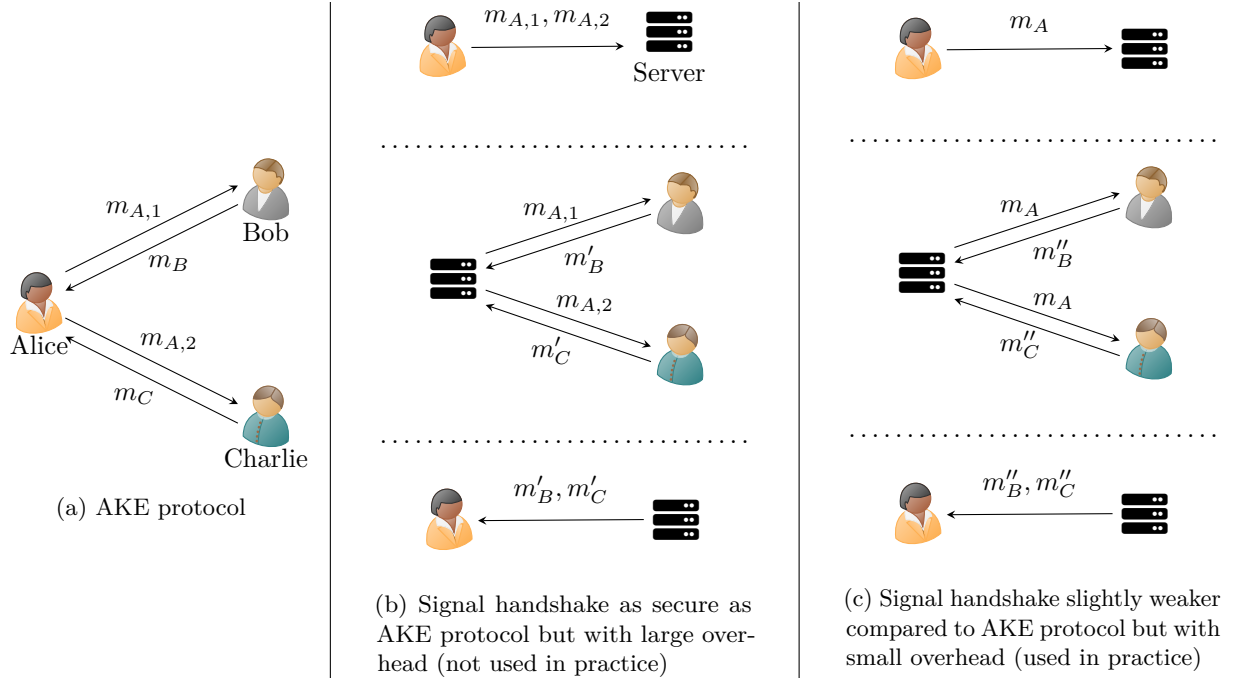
$m_{A,1}$

Bob

$m_B$

Alice

$m_{A,2}$

$m_C$

Charlie

(a) AKE protocol

$m_{A,1}, m_{A,2}$

Server

$m_{A,1}$

$m'_B$

$m_{A,2}$

$m'_C$

$m'_B, m'_C$

(b) Signal handshake as secure as AKE protocol but with large overhead (not used in practice)

$m_A$

$m_A$

$m''_B$

$m_A$

$m''_C$

$m''_B, m''_C$

(c) Signal handshake slightly weaker compared to AKE protocol but with small overhead (used in practice)